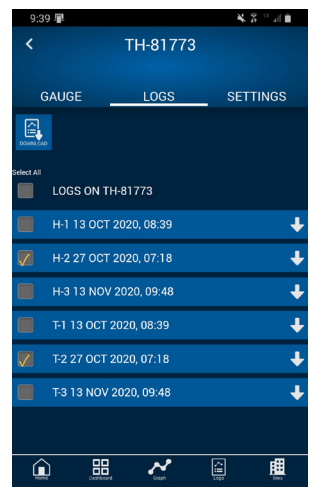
9:39

TH-81773

GAUGE

LOGS

SETTINGS

DOWNLOAD

Select All

LOGS ON TH-81773

H-1 13 OCT 2020, 08:39

H-2 27 OCT 2020, 07:18

H-3 13 NOV 2020, 09:48

T-1 13 OCT 2020, 08:39

T-2 27 OCT 2020, 07:18

T-3 13 NOV 2020, 09:48

Home

Dashboard

Graph

Logs

Sites